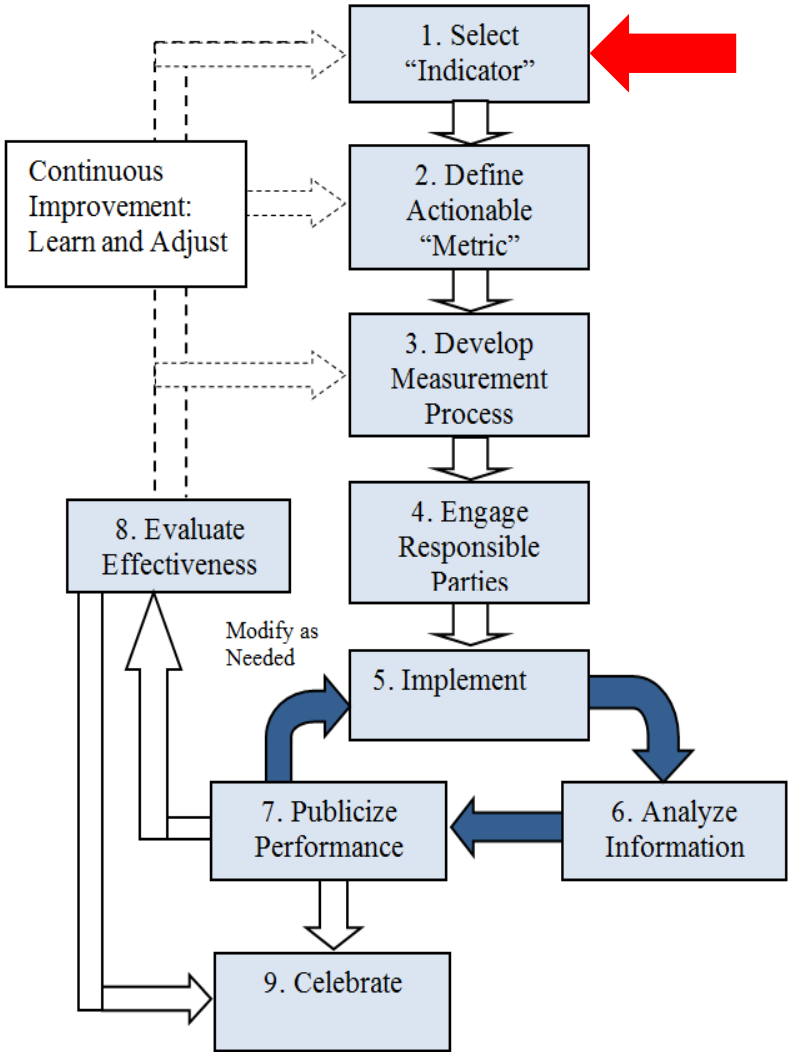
1. Select "Indicator"

Continuous Improvement: Learn and Adjust

2. Define Actionable "Metric"

3. Develop Measurement Process

4. Engage Responsible Parties

8. Evaluate Effectiveness

Modify as Needed

5. Implement

6. Analyze Information

7. Publicize Performance

9. Celebrate